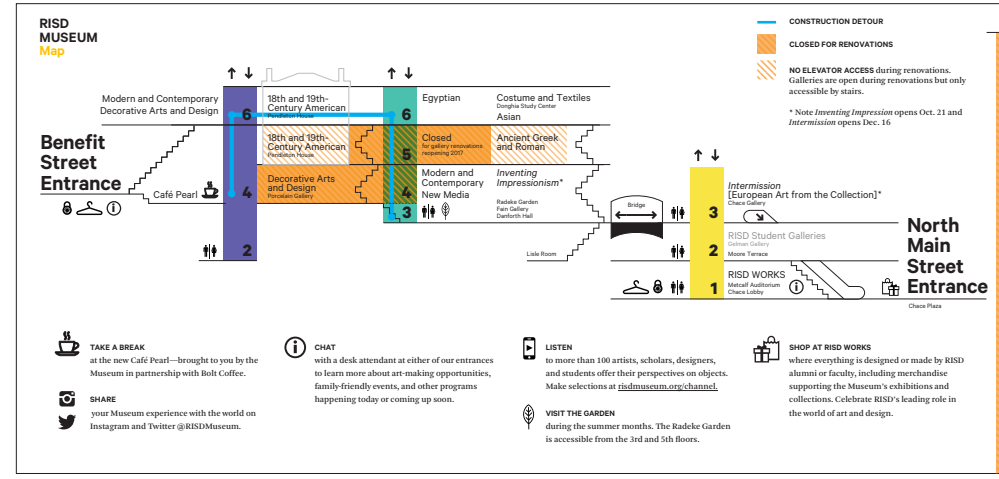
RISD MUSEUM
Map

CONSTRUCTION DETOUR

CLOSED FOR RENOVATIONS

NO ELEVATOR ACCESS during renovations. Galleries are open during renovations but only accessible by stairs.

* Note Inventing Impression opens Oct. 21 and Intermission opens Dec. 16

Benefit Street Entrance

Modern and Contemporary Decorative Arts and Design

Café Pearl

6
4
2

18th and 19th-Century American
Pendleton House

18th and 19th-Century American
Pendleton House

Decorative Arts and Design
Porcelain Gallery

6
5
4
3

Egyptian

Closed
for gallery renovations reopening 2017

Modern and Contemporary New Media

Costume and Textiles
Donghia Study Center

Asian

Ancient Greek and Roman

Inventing Impressionism*

Radeke Garden
Fain Gallery
Danforth Hall

Lisle Room

Bridge

3
2
1

Intermission
[European Art from the Collection]*
Chace Gallery

RISD Student Galleries
Gelman Gallery

Moore Terrace

RISD WORKS
Metcalf Auditorium
Chace Lobby

North Main Street Entrance

Chace Plaza

TAKE A BREAK
at the new Café Pearl—brought to you by the Museum in partnership with Bolt Coffee.

SHARE
your Museum experience with the world on Instagram and Twitter @RISDMuseum.

CHAT
with a desk attendant at either of our entrances to learn more about art-making opportunities, family-friendly events, and other programs happening today or coming up soon.

LISTEN
to more than 100 artists, scholars, designers, and students offer their perspectives on objects. Make selections at risdmuseum.org/channel.

VISIT THE GARDEN
during the summer months. The Radeke Garden is accessible from the 3rd and 5th floors.

SHOP AT RISD WORKS
where everything is designed or made by RISD alumni or faculty, including merchandise supporting the Museum's exhibitions and collections. Celebrate RISD's leading role in the world of art and design.